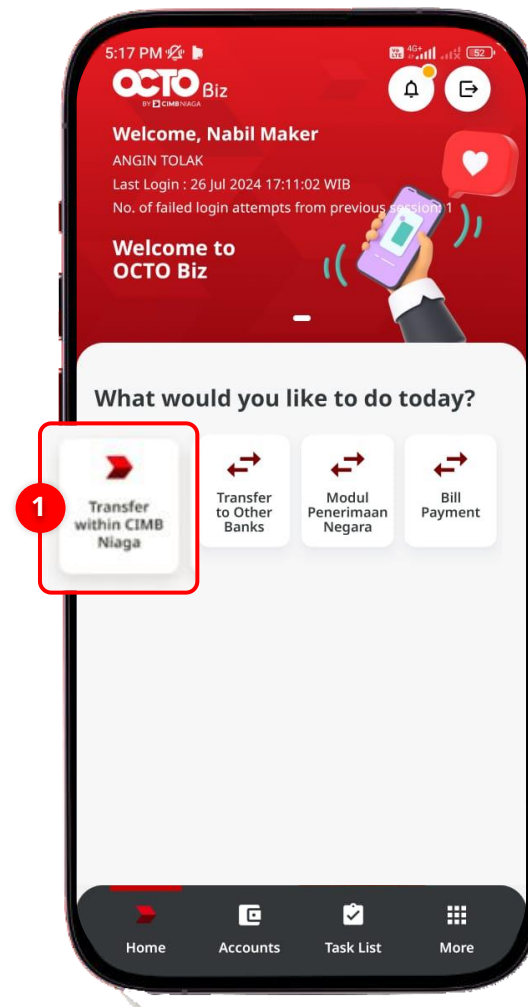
5:17 PM

52

OCTO Biz
BY CIMB NIAGA

Welcome, Nabil Maker
ANGIN TOLAK
Last Login : 26 Jul 2024 17:11:02 WIB
No. of failed login attempts from previous session: 1

Welcome to OCTO Biz

What would you like to do today?

1

Transfer within CIMB Niaga

Transfer to Other Banks

Modul Penerimaan Negara

Bill Payment

Home

Accounts

Task List

More